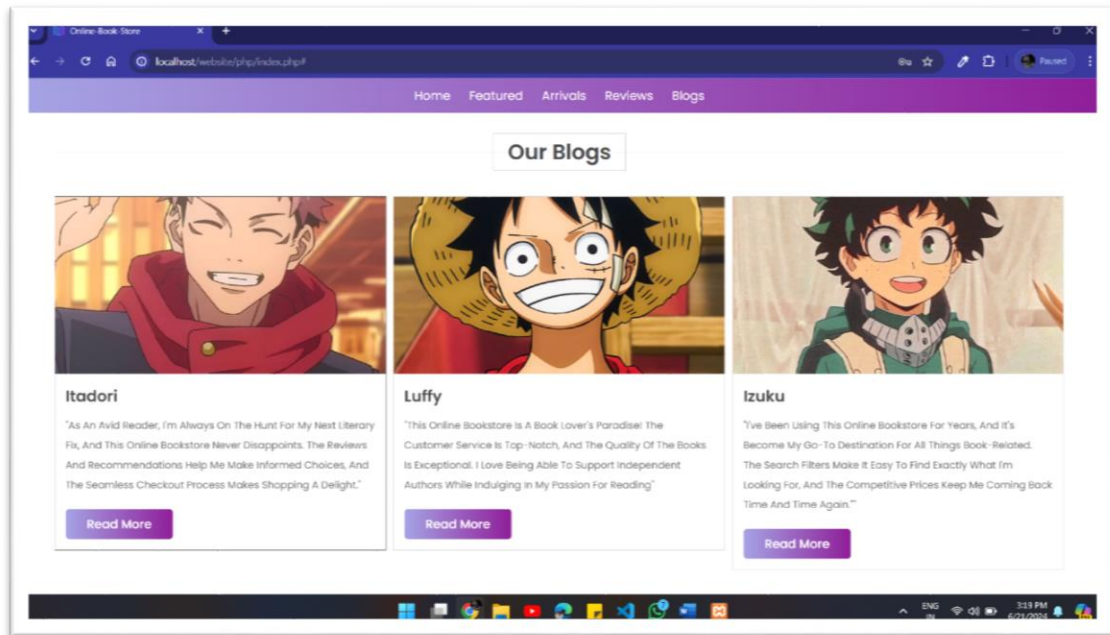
Online-Book-Store

localhost/website/php/index.php#

Paused

Home Featured Arrivals Reviews Blogs

Our Blogs

Itadori

"As An Avid Reader, I'm Always On The Hunt For My Next Literary Fix, And This Online Bookstore Never Disappoints. The Reviews And Recommendations Help Me Make Informed Choices, And The Seamless Checkout Process Makes Shopping A Delight."

Read More

Luffy

"This Online Bookstore Is A Book Lover's Paradise! The Customer Service Is Top-Notch, And The Quality Of The Books Is Exceptional. I Love Being Able To Support Independent Authors While Indulging In My Passion For Reading"

Read More

Izuku

"I've Been Using This Online Bookstore For Years, And It's Become My Go-To Destination For All Things Book-Related. The Search Filters Make It Easy To Find Exactly What I'm Looking For, And The Competitive Prices Keep Me Coming Back Time And Time Again.""

Read More

ENG IN

3:19 PM 6/21/2024